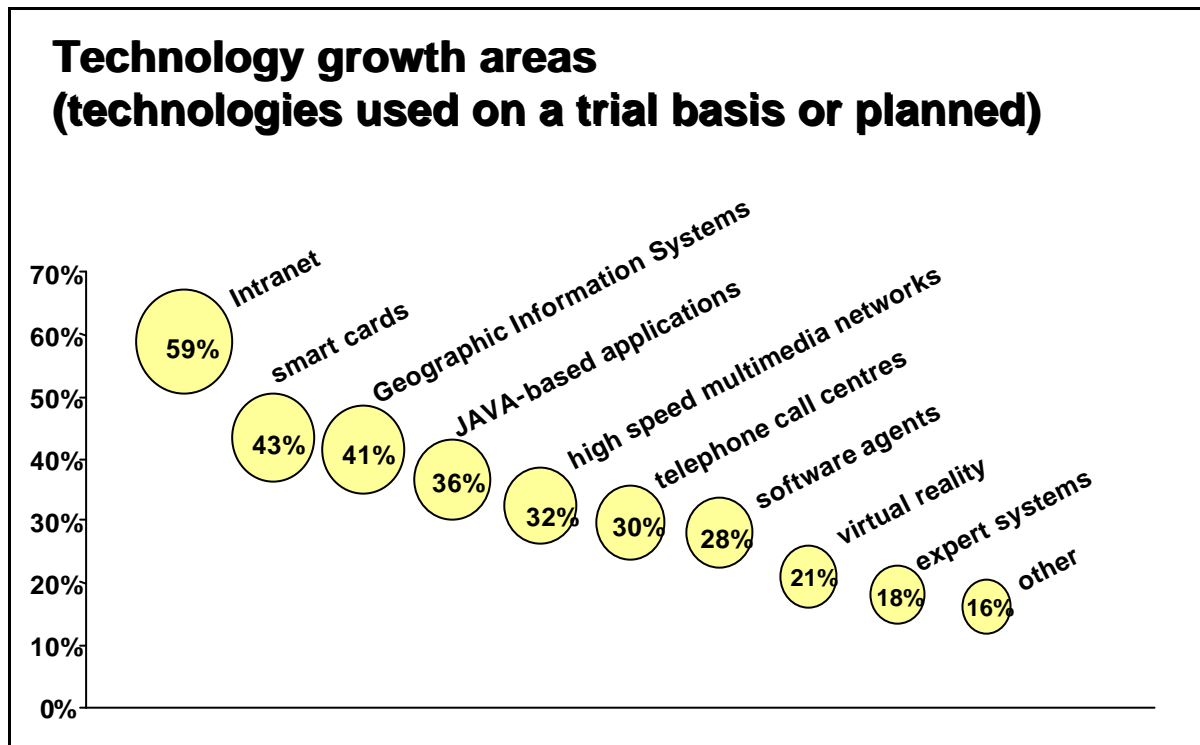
Technology growth areas
(technologies used on a trial basis or planned)

70%
60%
50%
40%
30%
20%
10%
0%

Intranet
59%
smart cards
43%
Geographic Information Systems
41%
JAVA-based applications
36%
high speed multimedia networks
32%
telephone call centres
30%
software agents
28%
virtual reality
21%
expert systems
18%
other
16%